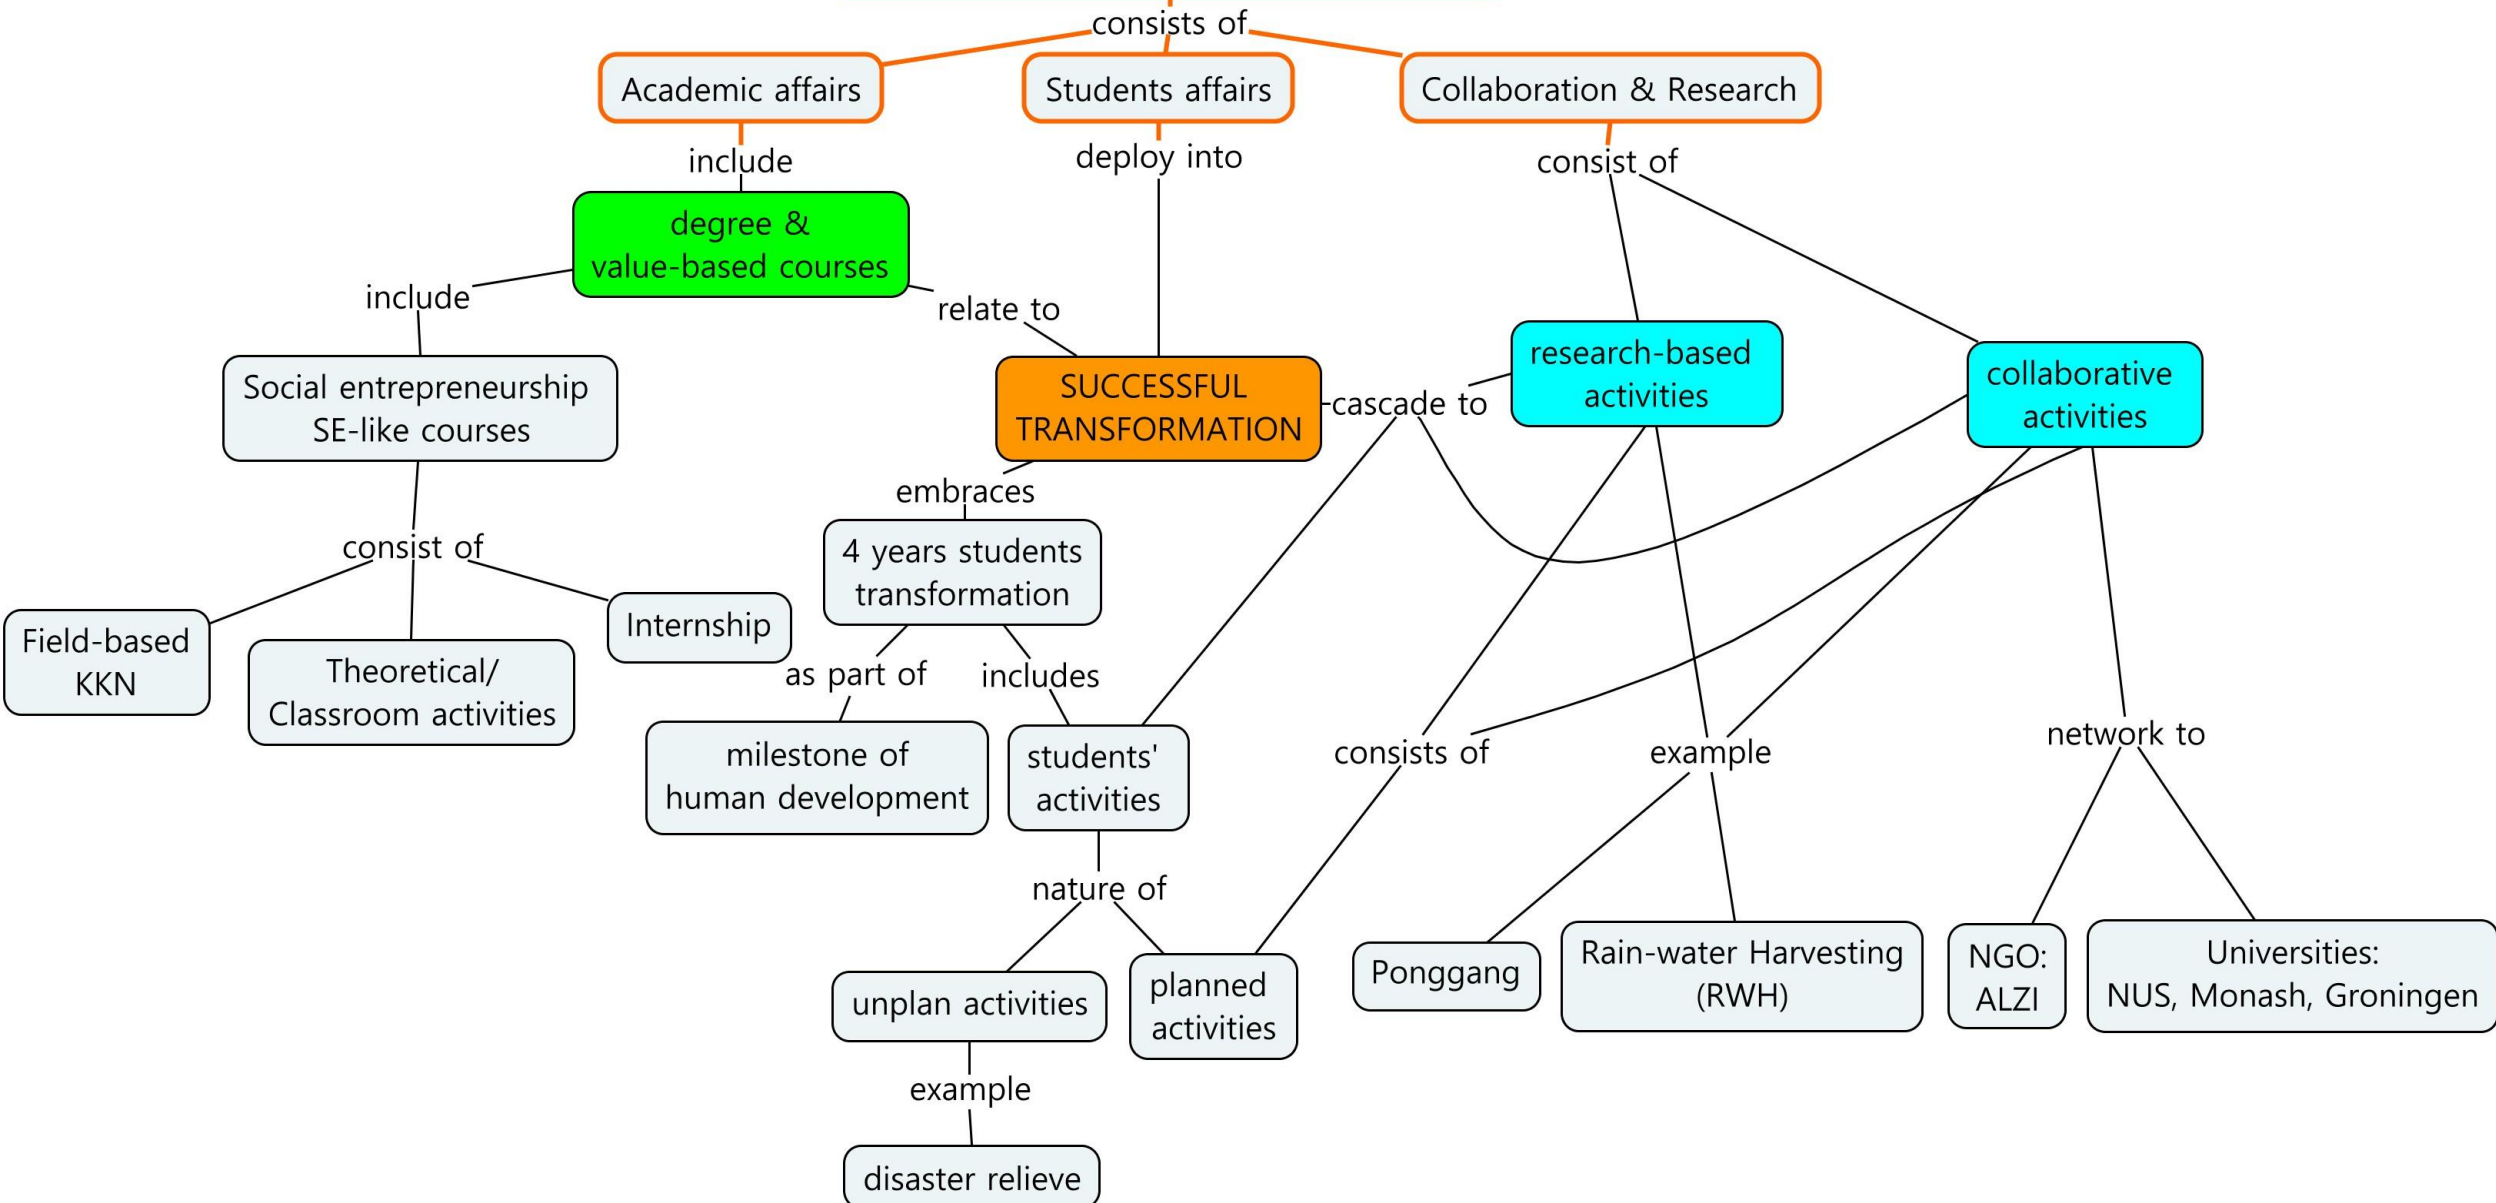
consists of

Academic affairs

Students affairs

Collaboration & Research

include

deploy into

consist of

degree & value-based courses

include

relate to

Social entrepreneurship SE-like courses

SUCCESSFUL TRANSFORMATION

cascade to

research-based activities

collaborative activities

embraces

consist of

4 years students transformation

Field-based KKN

Theoretical/ Classroom activities

Internship

as part of

includes

milestone of human development

students' activities

consists of

example

network to

nature of

unplan activities

planned activities

Ponggang

Rain-water Harvesting (RWH)

NGO: ALZI

Universities: NUS, Monash, Groningen

example

disaster relieve